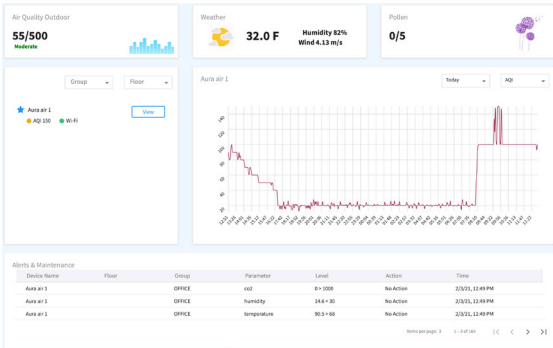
Air Quality Outdoor

55/500

Moderate

Weather

32.0 F

Humidity 82%

Wind 4.13 m/s

Pollen

0/5

Group

Floor

Aura air 1

AQI 150

Wi-Fi

View

Aura air 1

Today

AQI

140

120

100

80

60

40

20

Alerts & Maintenance

| Device Name | Floor | Group | Parameter | Level | Action | Time |
|---|---|---|---|---|---|---|
| Aura air 1 | | OFFICE | co2 | 0 > 1000 | No Action | 2/3/21, 12:49 PM |
| Aura air 1 | | OFFICE | humidity | 14.6 > 30 | No Action | 2/3/21, 12:49 PM |
| Aura air 1 | | OFFICE | temperature | 90.5 > 60 | No Action | 2/3/21, 12:49 PM |

Items per page: 3

1 – 3 of 184